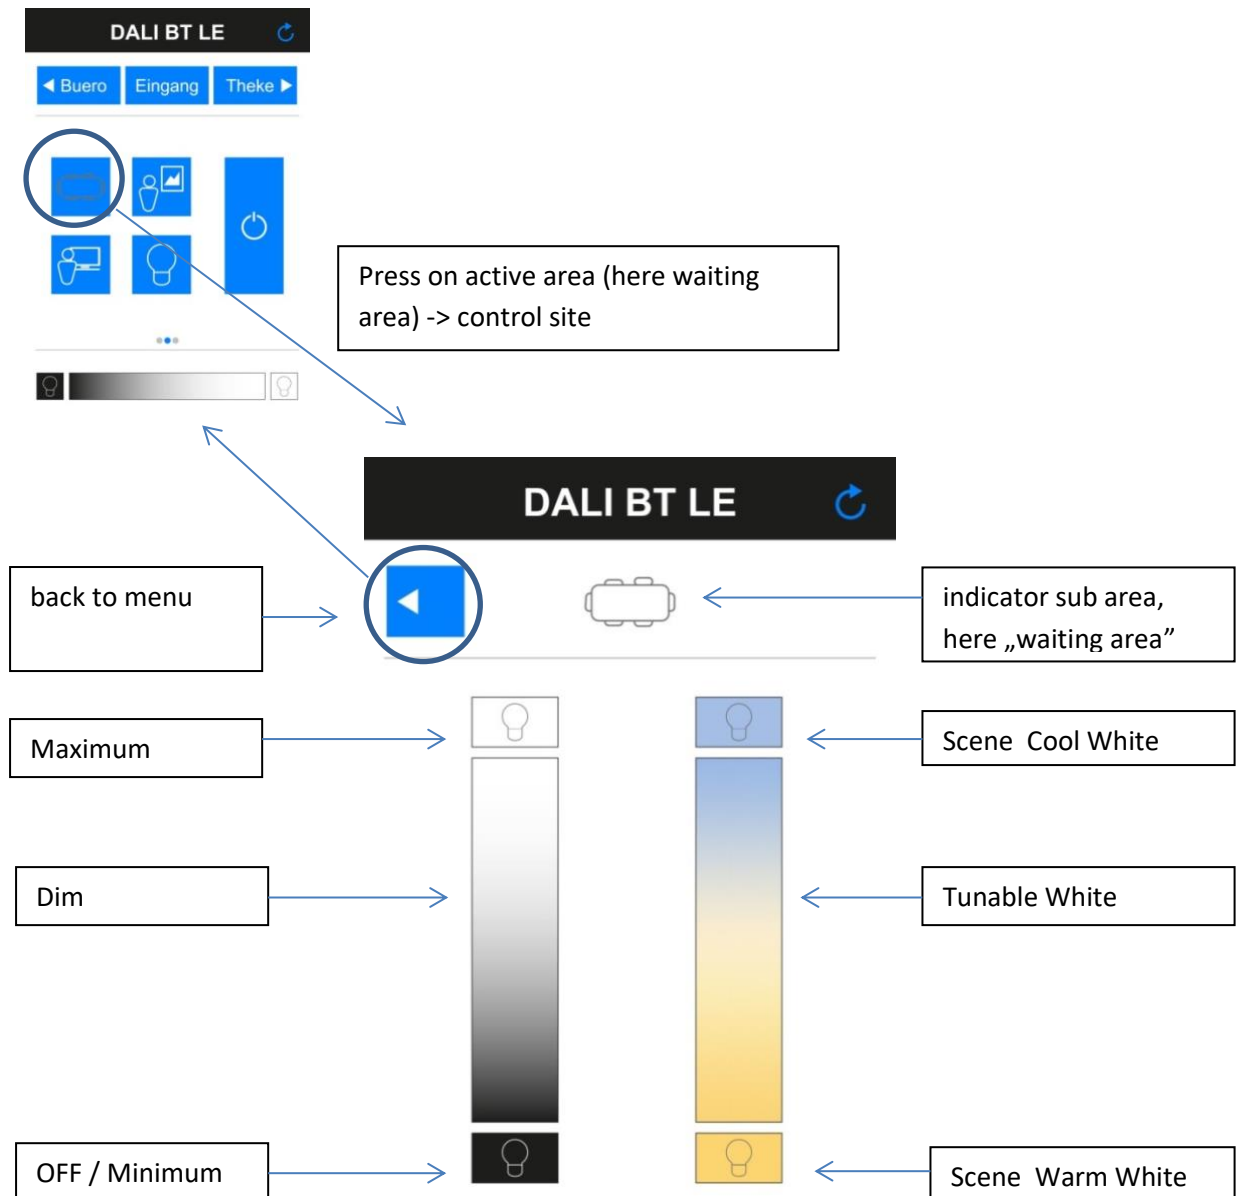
DALI BT LE

Buero Eingang Theke

Press on active area (here waiting area) -> control site

DALI BT LE

back to menu

indicator sub area, here „waiting area"

Maximum

Scene Cool White

Dim

Tunable White

OFF / Minimum

Scene Warm White